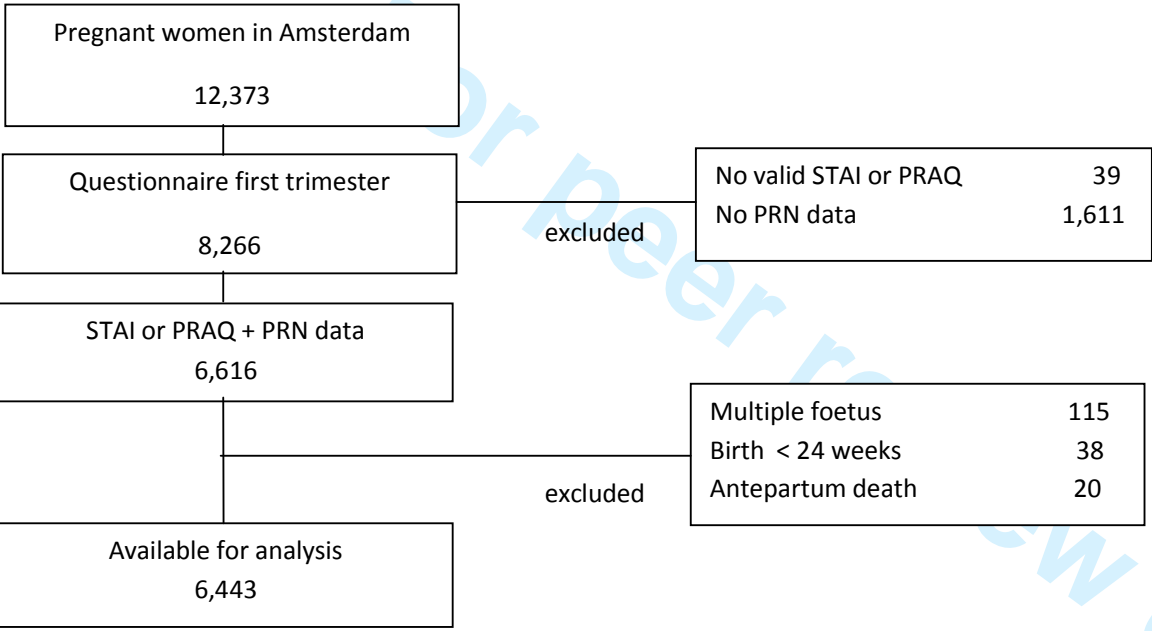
Pregnant women in Amsterdam

12,373

Questionnaire first trimester

8,266

excluded

No valid STAI or PRAQ 39
No PRN data 1,611

STAI or PRAQ + PRN data
6,616

Multiple foetus 115
Birth < 24 weeks 38
Antepartum death 20

excluded

Available for analysis
6,443

For peer review